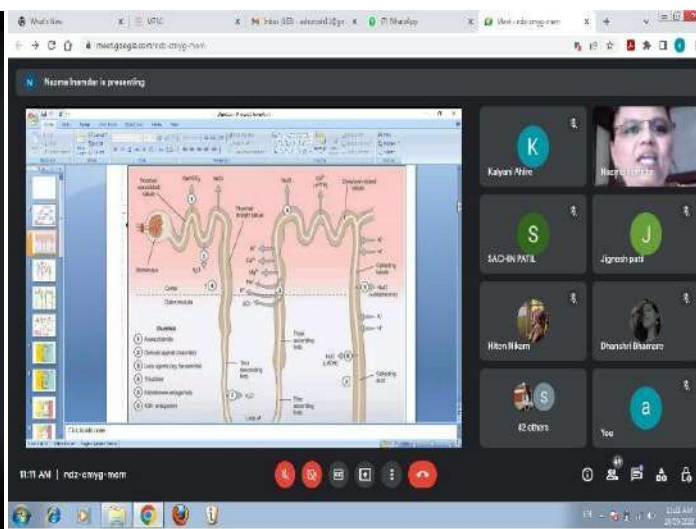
What's New | UPSC | Inbox (183) - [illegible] | (7) WhatsApp | Meet - ndz-cmyg-mem

meet.google.com/ndz-cmyg-mem

N Nazma Inamdar is presenting

Proximal convoluted tubule | Proximal straight tubule | Distal convoluted tubule | Glomerulus | Cortex | Outer medulla | Collecting tubule | Thick ascending limb | Thin descending limb | Thin ascending limb | Collecting duct | Loop of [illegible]

DIURETICS
① Acetazolamide
② Osmotic agents (mannitol)
③ Loop agents (eg, furosemide)
④ Thiazides
⑤ Aldosterone antagonists
⑥ ADH antagonists

$H_2O$ | NaCl | $K^+$ | $Ca^{2+}$ | $Mg^{2+}$ | $H^+$ | (ADH)

Click to add notes

Kalyani Ahire
Nazma Inamdar
SACHIN PATIL
Jignesh patil
Hiten Nikam
Dhanshri Bhamare
42 others
You

11:11 AM | ndz-cmyg-mem